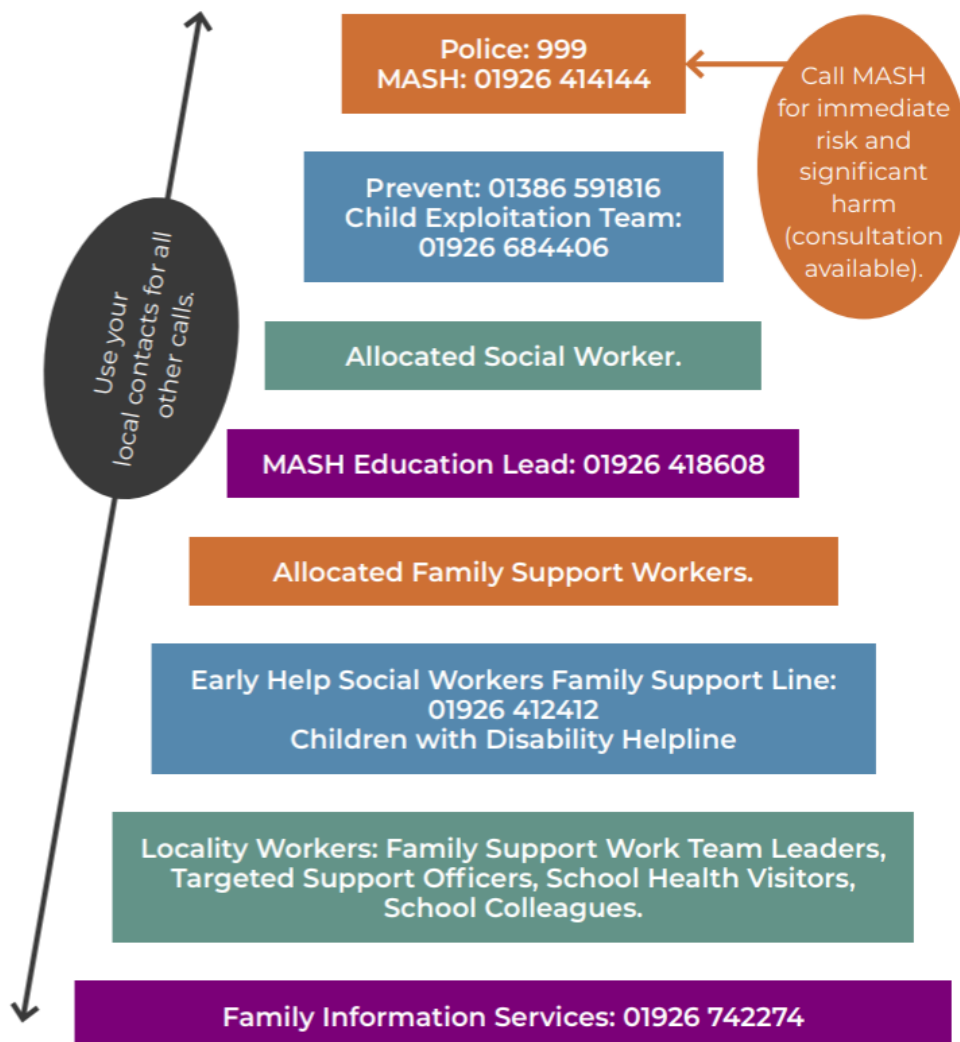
Police: 999
MASH: 01926 414144

Call MASH for immediate risk and significant harm (consultation available).

Use your local contacts for all other calls.

Prevent: 01386 591816
Child Exploitation Team: 01926 684406

Allocated Social Worker.

MASH Education Lead: 01926 418608

Allocated Family Support Workers.

Early Help Social Workers Family Support Line: 01926 412412
Children with Disability Helpline

Locality Workers: Family Support Work Team Leaders, Targeted Support Officers, School Health Visitors, School Colleagues.

Family Information Services: 01926 742274